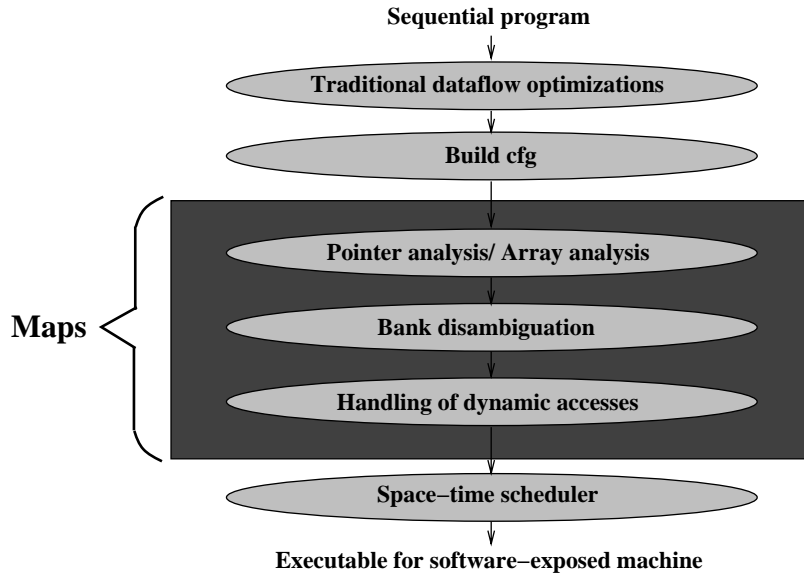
Sequential program

Traditional dataflow optimizations

Build cfg

Maps

Pointer analysis/ Array analysis

Bank disambiguation

Handling of dynamic accesses

Space−time scheduler

Executable for software−exposed machine